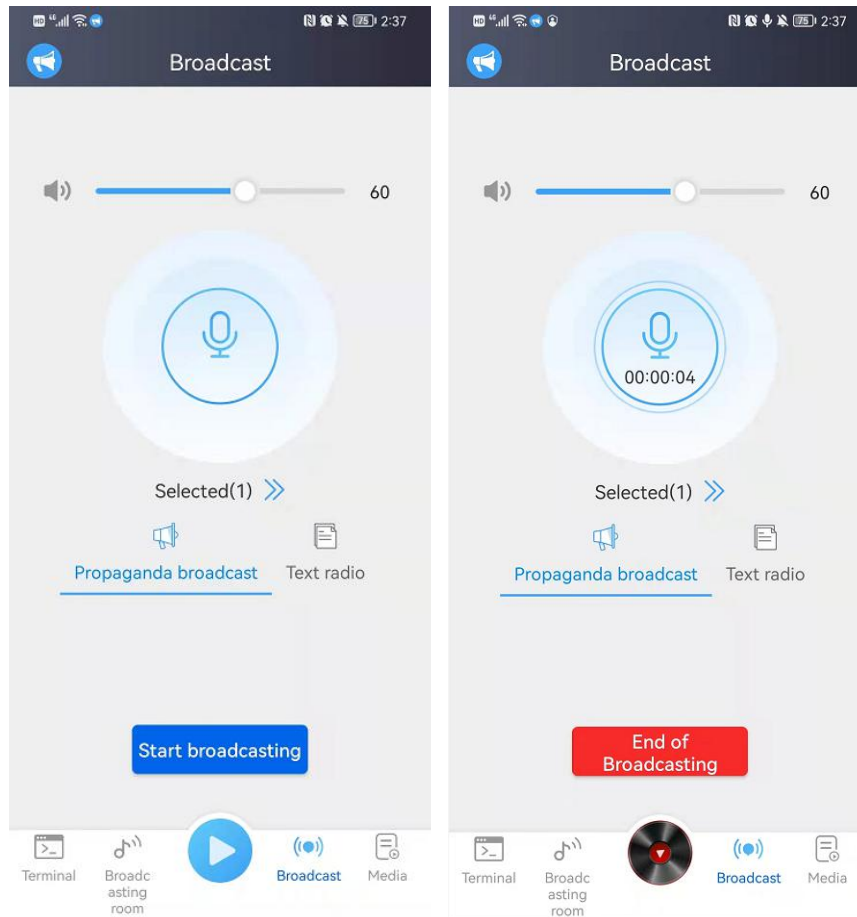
HD 4G 75 2:37

Broadcast

60

Selected(1)

Propaganda broadcast

Text radio

Start broadcasting

Terminal

Broadcasting room

Broadcast

Media

HD 4G 75 2:37

Broadcast

60

00:00:04

Selected(1)

Propaganda broadcast

Text radio

End of Broadcasting

Terminal

Broadcasting room

Broadcast

Media